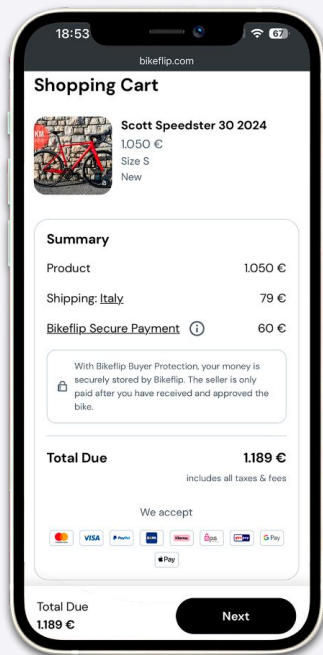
18:53

67

bikeflip.com

Shopping Cart

Scott Speedster 30 2024
1.050 €
Size S
New

Summary

Product 1.050 €

Shipping: Italy 79 €

Bikeflip Secure Payment 60 €

With Bikeflip Buyer Protection, your money is securely stored by Bikeflip. The seller is only paid after you have received and approved the bike.

Total Due 1.189 €
includes all taxes & fees

We accept

VISA PayPal Klarna G Pay Pay

Total Due
1.189 €

Next